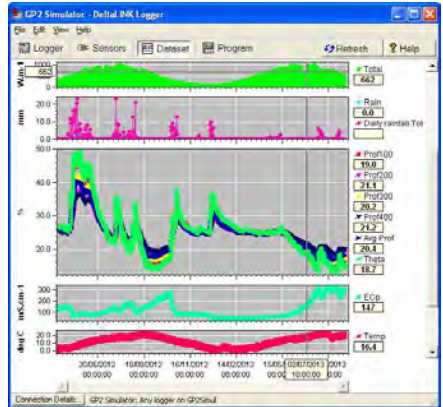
GP2 Simulator - DeltaLINK Logger

File Edit View Help

Logger Sensors Dataset Program Refresh Help

W.m-1
1000
662
0

Total
662

mm
20.0
10.0
0.0

Rain
0.0
Daily rainfall Tot

%
50.0
40.0
30.0
20.0

Prof100
19.0
Prof200
21.1
Prof300
20.2
Prof400
21.2
Avg Prof
20.4
Theta
18.7

mS.cm-1
300
200
100
0

ECp
147

deg C
20.0
10.0
0.0

Temp
16.4

20/05/2012 00:00:00
18/08/2012 00:00:00
16/11/2012 00:00:00
14/02/2013 00:00:00
15/05 00:00:00
02/07/2013 00:00:00
2013 00:00:00

Connection Details: GP2 Simulator: Any logger on GP2Simul